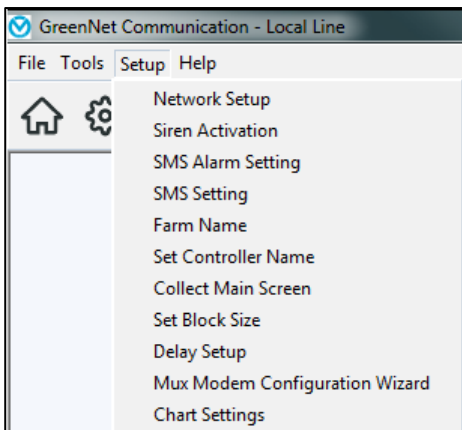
GreenNet Communication - Local Line

File Tools Setup Help

Network Setup
Siren Activation
SMS Alarm Setting
SMS Setting
Farm Name
Set Controller Name
Collect Main Screen
Set Block Size
Delay Setup
Mux Modem Configuration Wizard
Chart Settings